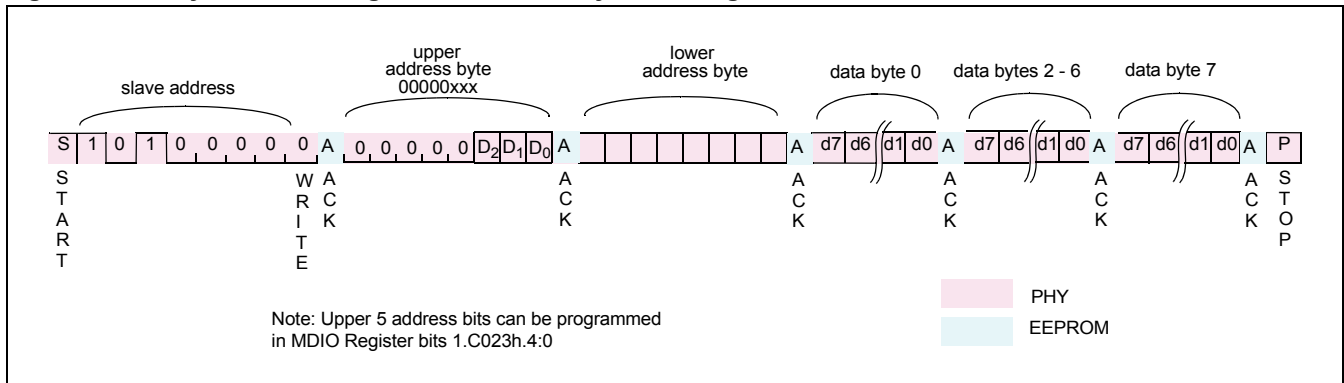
slave address

upper address byte 00000xxx

lower address byte

data byte 0

data bytes 2 - 6

data byte 7

S 1 0 1 0 0 0 0 0 A 0 0 0 0 0 $D_2$ $D_1$ $D_0$ A A d7 d6 d1 d0 A d7 d6 d1 d0 A d7 d6 d1 d0 A P

START

WRITE

ACK

ACK

ACK

ACK

ACK

ACK

STOP

PHY

EEPROM

Note: Upper 5 address bits can be programmed in MDIO Register bits 1.C023h.4:0